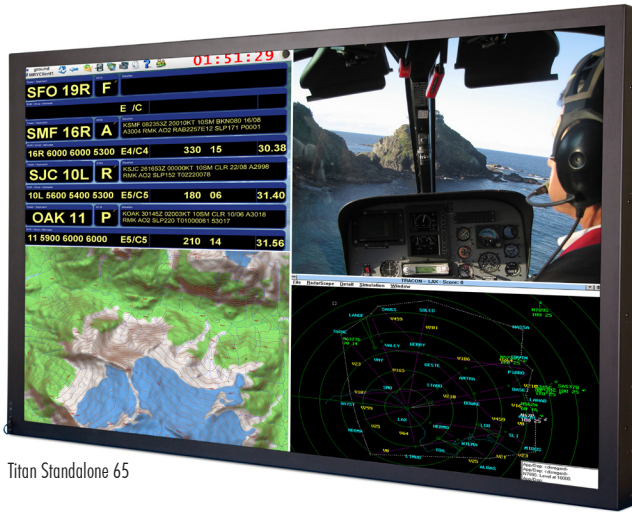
01:51:29

SFO 19R F

E /C

SMF 16R A KSMF 082353Z 20010KT 10SM BKN080 16/08 A3004 RMK AO2 RAB2257E12 SLP171 P0001

16R 6000 6000 5300 E4/C4 330 15 30.38

SJC 10L R KSJC 261653Z 00000KT 10SM CLR 22/08 A2998 RMK AO2 SLP152 T02220078

10L 5600 5400 5300 E5/C5 180 06 31.40

OAK 11 P KOAK 301452 02003KT 10SM CLR 10/06 A3018 RMK AO2 SLP220 T01000061 53017

11 5900 6000 6000 E5/C5 210 14 31.56

File RadarScope Detail Simulation Window

TRACON - LAX - Score: 0

Titan Standalone 65